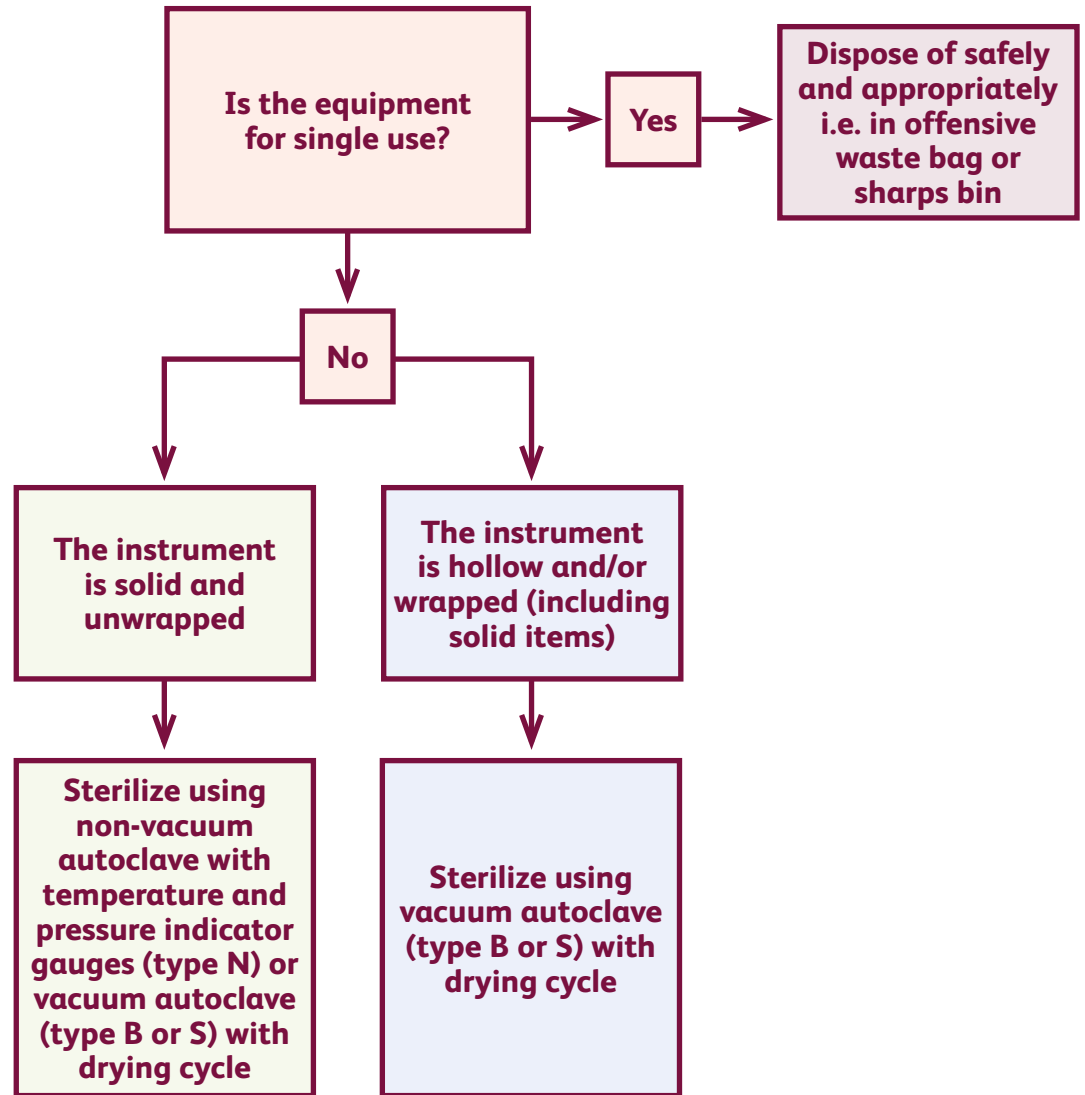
Is the equipment for single use?

Yes

Dispose of safely and appropriately i.e. in offensive waste bag or sharps bin

No

The instrument is solid and unwrapped

The instrument is hollow and/or wrapped (including solid items)

Sterilize using non-vacuum autoclave with temperature and pressure indicator gauges (type N) or vacuum autoclave (type B or S) with drying cycle

Sterilize using vacuum autoclave (type B or S) with drying cycle